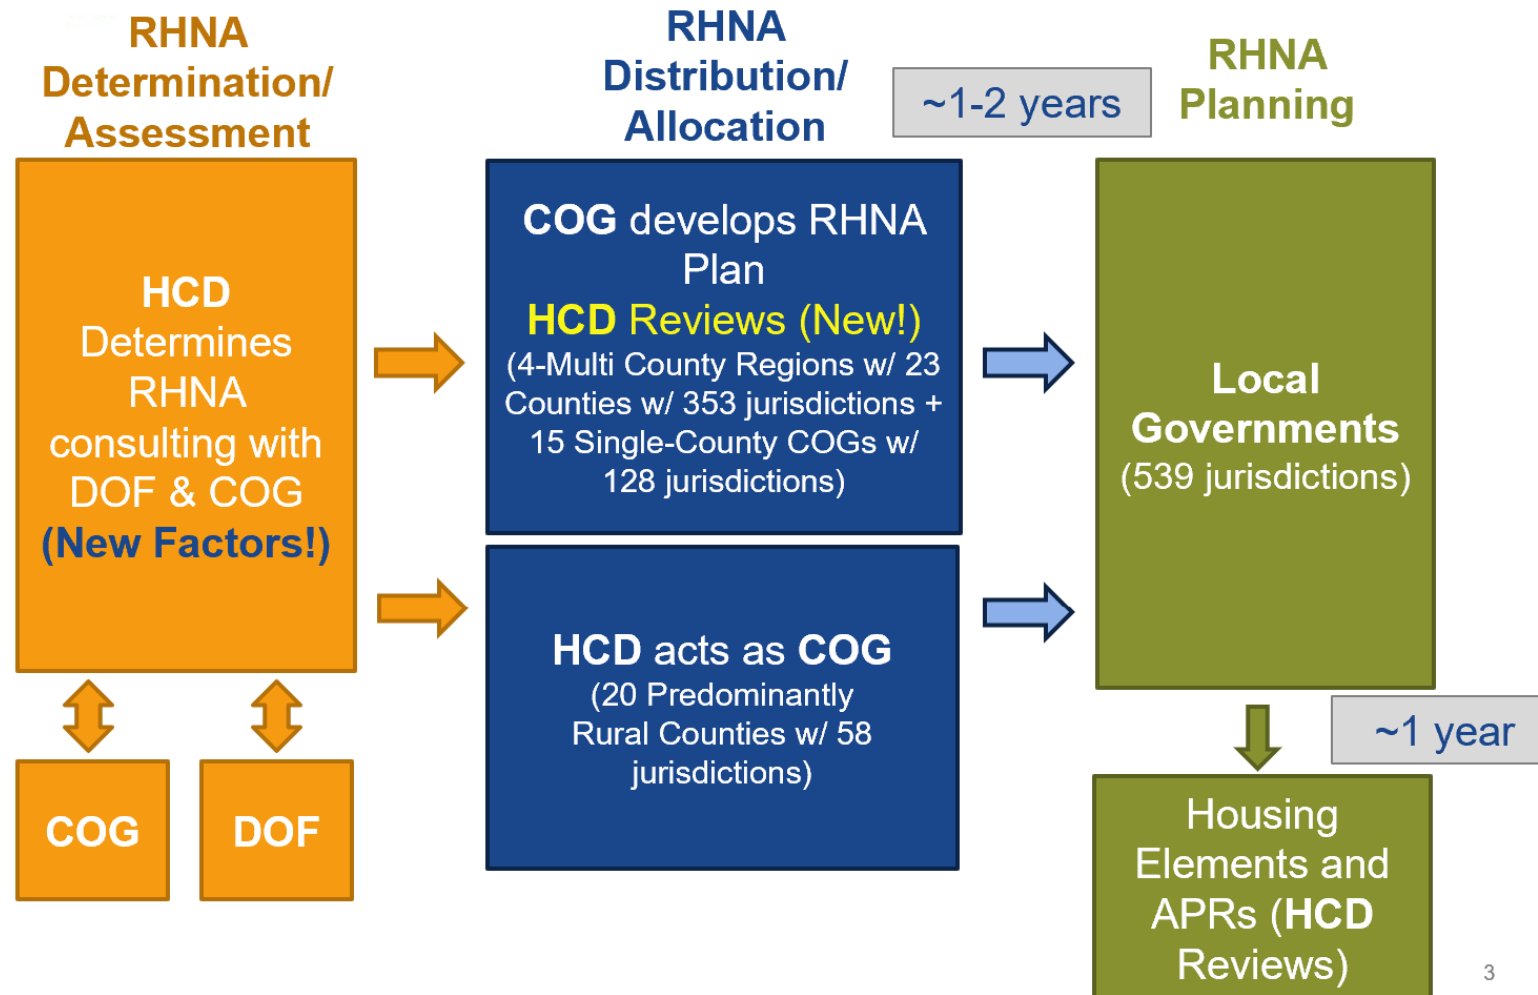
RHNA Determination/ Assessment

RHNA Distribution/ Allocation

~1-2 years

RHNA Planning

HCD Determines RHNA consulting with DOF & COG (New Factors!)

COG develops RHNA Plan
HCD Reviews (New!)
(4-Multi County Regions w/ 23 Counties w/ 353 jurisdictions + 15 Single-County COGs w/ 128 jurisdictions)

Local Governments (539 jurisdictions)

HCD acts as COG (20 Predominantly Rural Counties w/ 58 jurisdictions)

~1 year

COG

DOF

Housing Elements and APRs (HCD Reviews)

3